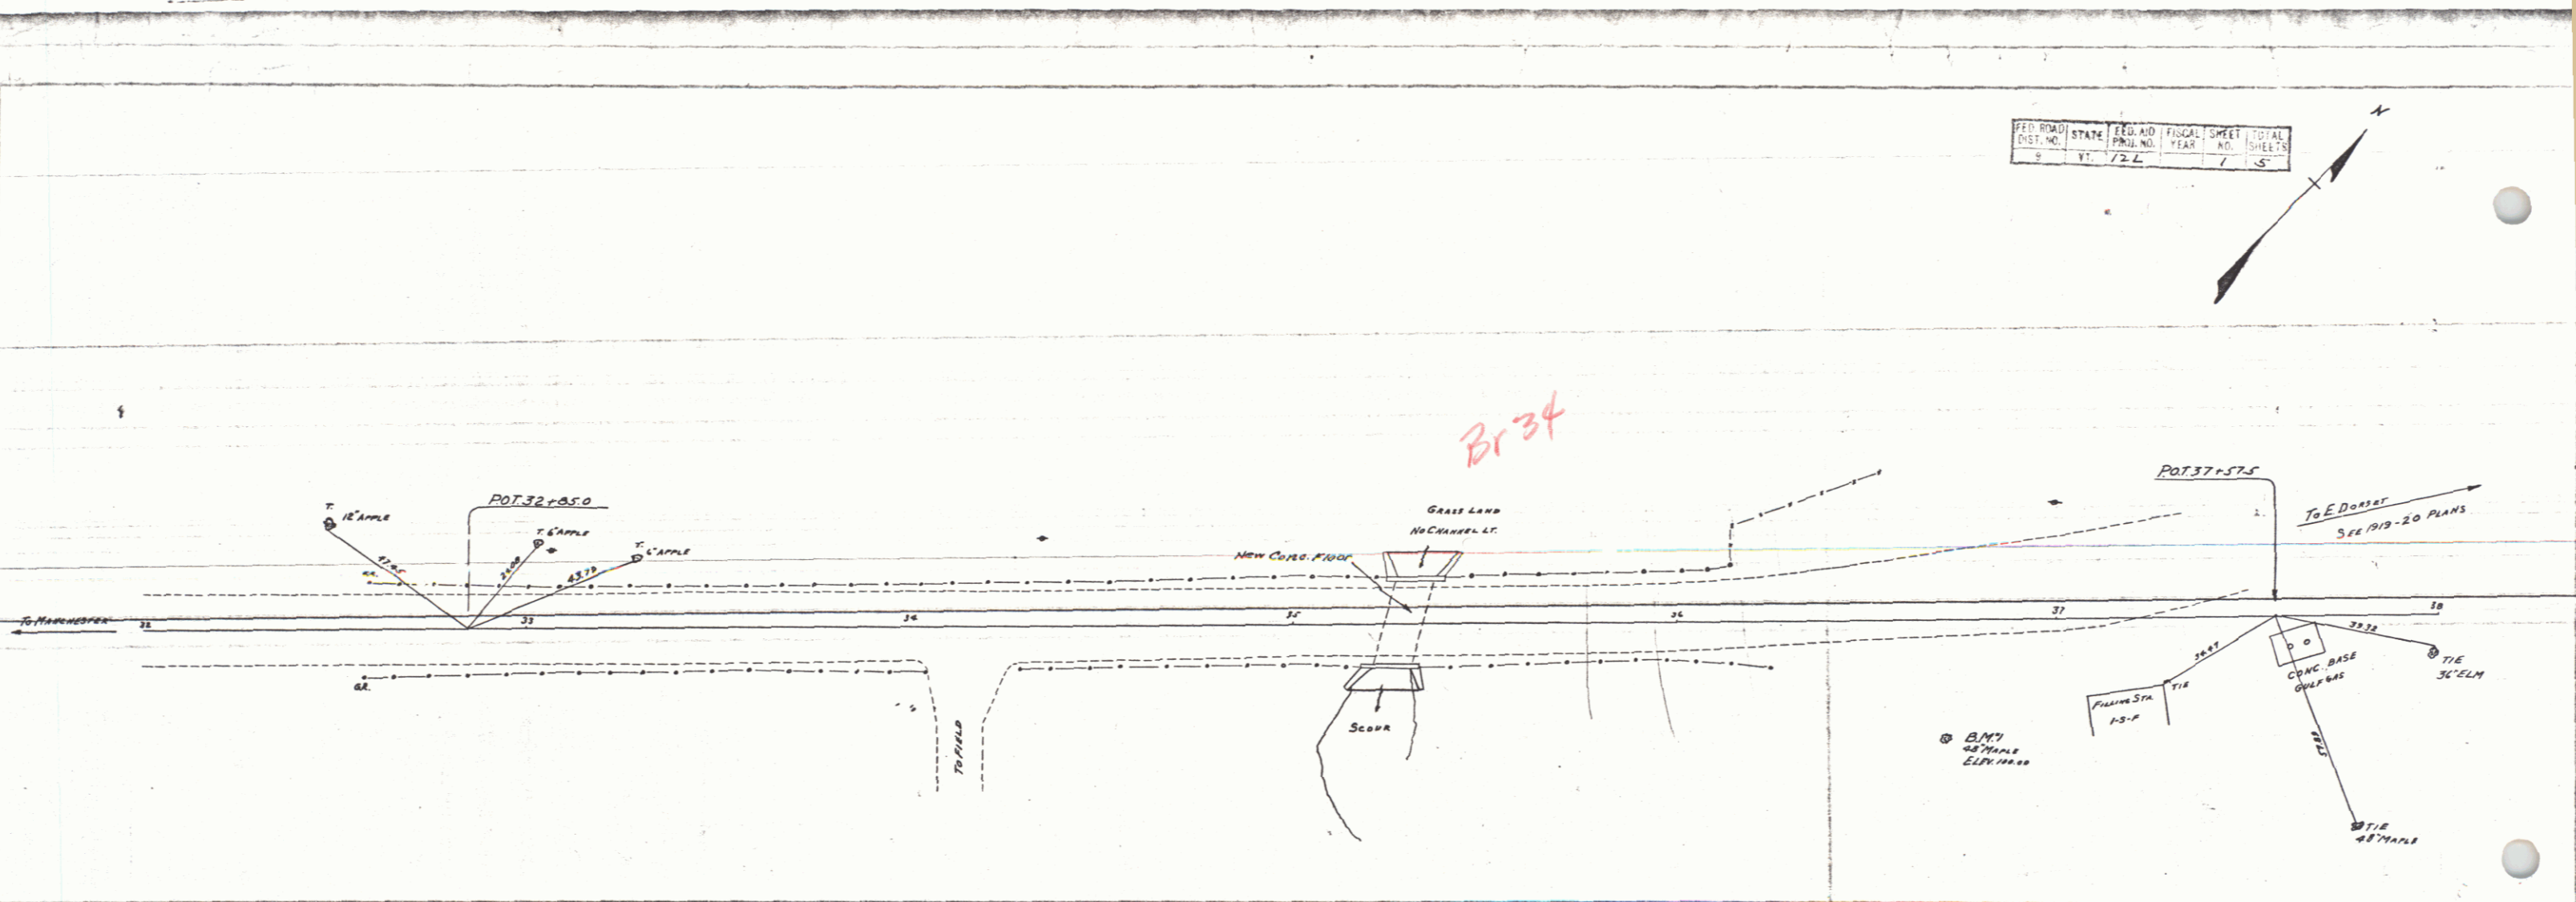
| FED. ROAD DIST. NO. | STATE | FED. AID PROJ. NO. | FISCAL YEAR | SHEET NO. | TOTAL SHEETS |
|---|---|---|---|---|---|
| 9 | VT. | 12L | | 1 | 5 |

N

Br 34

P.O.T. 32+85.0

T. 12" APPLE

T. 6" APPLE

T. 6" APPLE

37.95

26.08

43.79

GR.

To MANCHESTER

32

33

34

35

36

37

38

GR.

TO FIELD

New Conc. Floor

GRASS LAND

NO CHANNEL LT.

SCOUR

P.O.T. 37+57.5

To E DORSET

SEE 1919-20 PLANS

39.32

TIE 36" ELM

34.47

TIE

FILLING STA. 1-S-F

CONC. BASE GULF GAS

57.88

TIE 48" MAPLE

B.M.1 48" MAPLE ELEV. 100.00